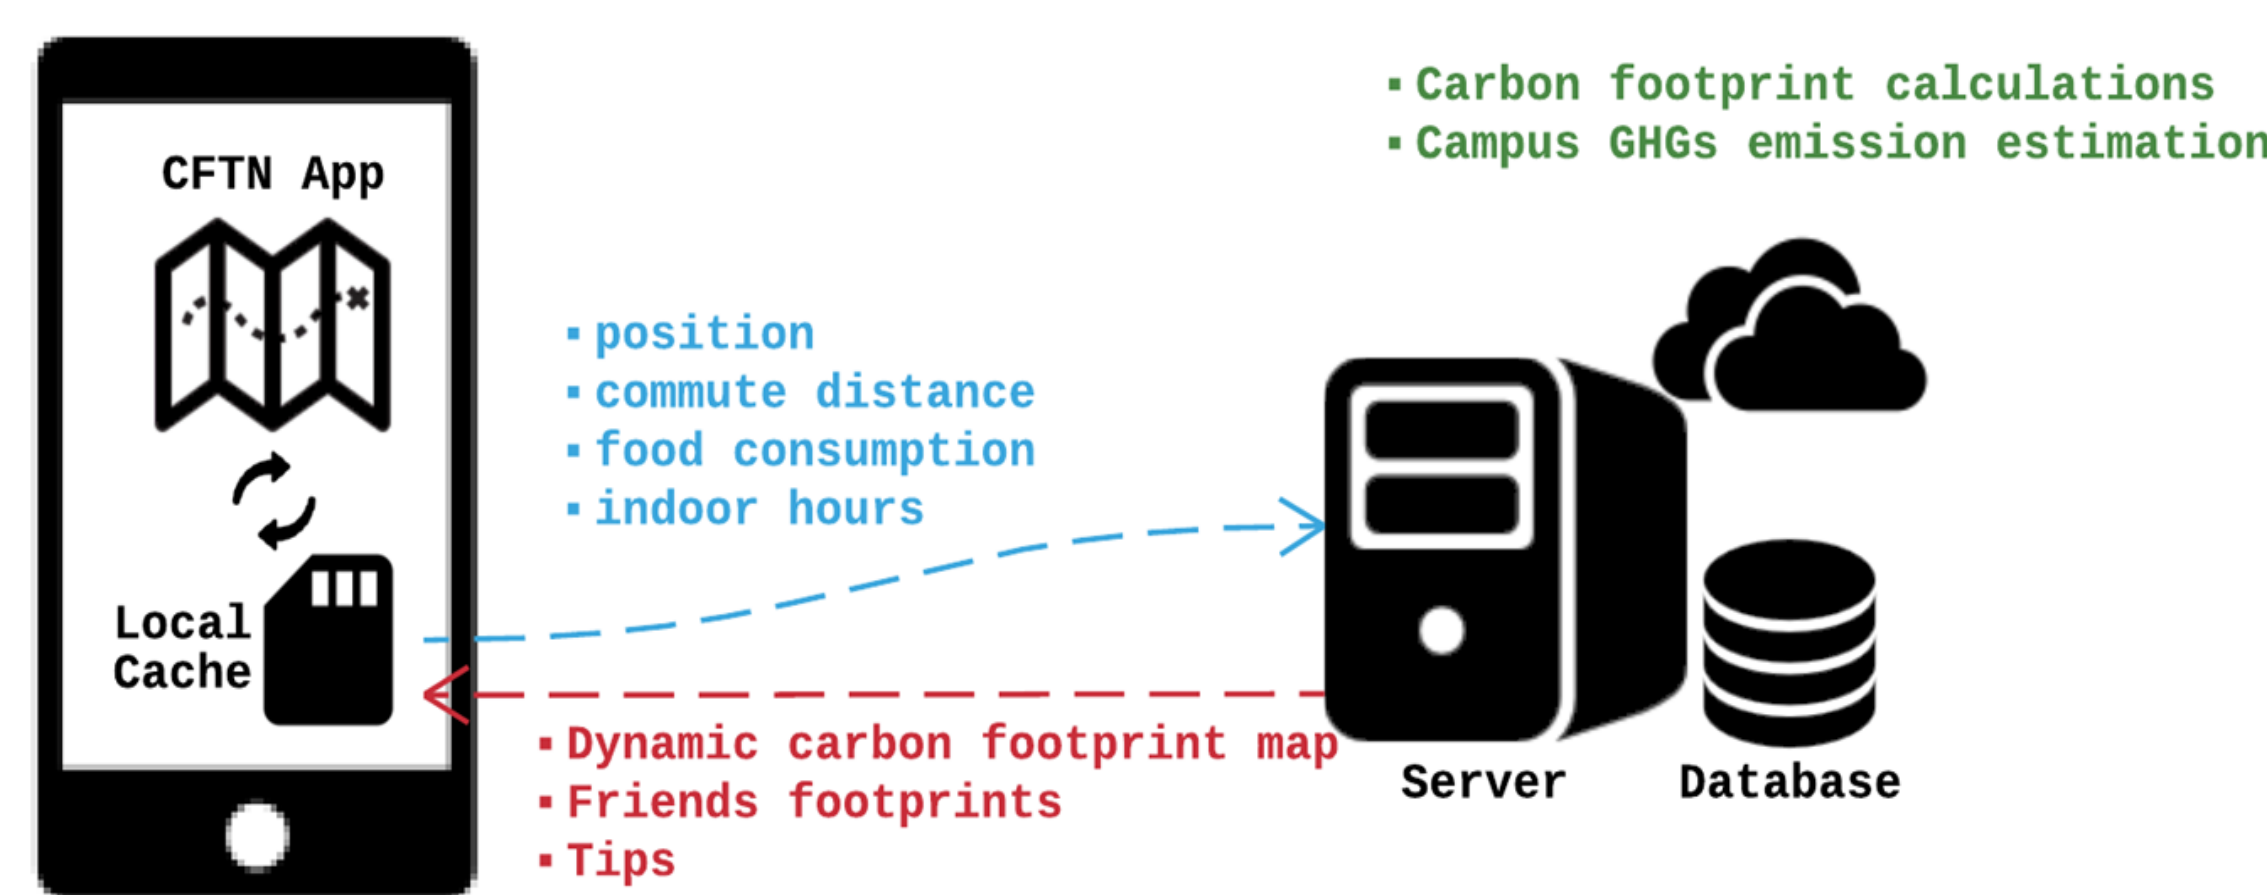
CFTN App

Local Cache

▪ position
▪ commute distance
▪ food consumption
▪ indoor hours

▪ Carbon footprint calculations
▪ Campus GHGs emission estimation

▪ Dynamic carbon footprint map
▪ Friends footprints
▪ Tips

Server

Database